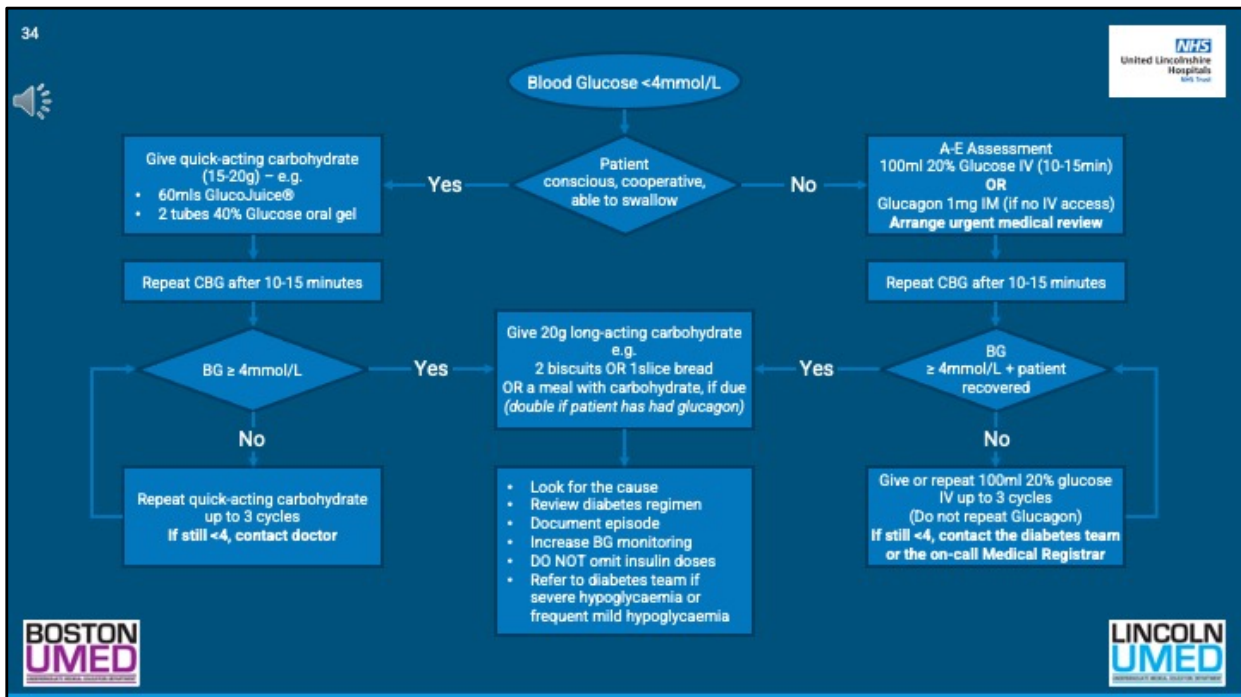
34

NHS
United Lincolnshire Hospitals
NHS Trust

Blood Glucose <4mmol/L

Patient conscious, cooperative, able to swallow

Yes

No

Give quick-acting carbohydrate (15-20g) – e.g.
• 60mls GlucoJuice®
• 2 tubes 40% Glucose oral gel

A-E Assessment
100ml 20% Glucose IV (10-15min)
OR
Glucagon 1mg IM (if no IV access)
Arrange urgent medical review

Repeat CBG after 10-15 minutes

Repeat CBG after 10-15 minutes

BG ≥ 4mmol/L

Yes

Give 20g long-acting carbohydrate
e.g.
2 biscuits OR 1slice bread
OR a meal with carbohydrate, if due
(double if patient has had glucagon)

Yes

BG ≥ 4mmol/L + patient recovered

No

No

Repeat quick-acting carbohydrate up to 3 cycles
If still <4, contact doctor

• Look for the cause
• Review diabetes regimen
• Document episode
• Increase BG monitoring
• DO NOT omit insulin doses
• Refer to diabetes team if severe hypoglycaemia or frequent mild hypoglycaemia

Give or repeat 100ml 20% glucose IV up to 3 cycles
(Do not repeat Glucagon)
If still <4, contact the diabetes team or the on-call Medical Registrar

BOSTON UMED

LINCOLN UMED